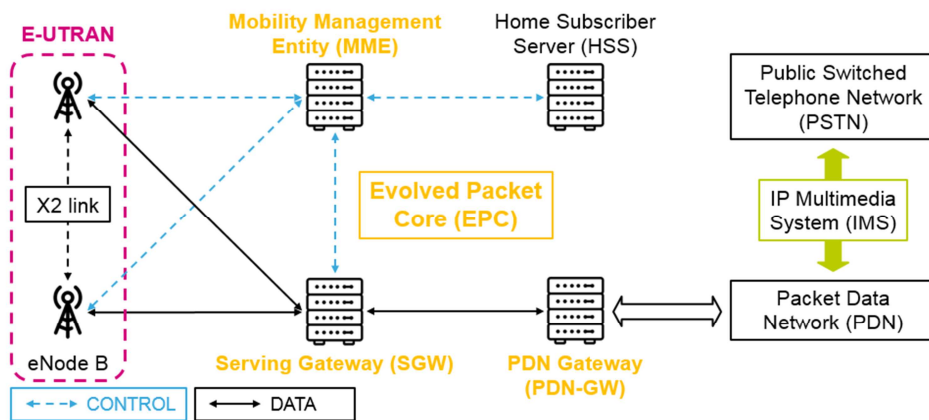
E-UTRAN

Mobility Management Entity (MME)

Home Subscriber Server (HSS)

Public Switched Telephone Network (PSTN)

X2 link

Evolved Packet Core (EPC)

IP Multimedia System (IMS)

Packet Data Network (PDN)

eNode B

Serving Gateway (SGW)

PDN Gateway (PDN-GW)

CONTROL

DATA